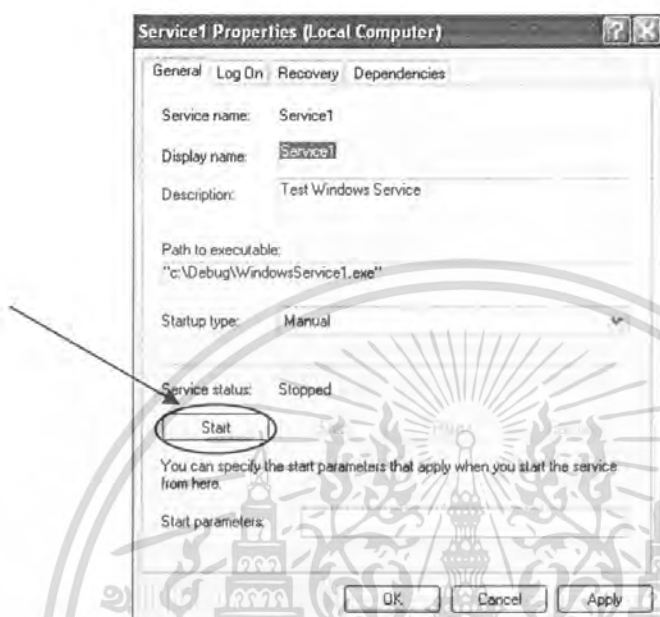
Service1 Properties (Local Computer)

General | Log On | Recovery | Dependencies

Service name: Service1

Display name: Service1

Description: Test Windows Service

Path to executable:
"c:\Debug\WindowsService1.exe"

Startup type: Manual

Service status: Stopped

Start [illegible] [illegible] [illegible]

You can specify the start parameters that apply when you start the service from here.

Start parameters:

OK | Cancel | Apply